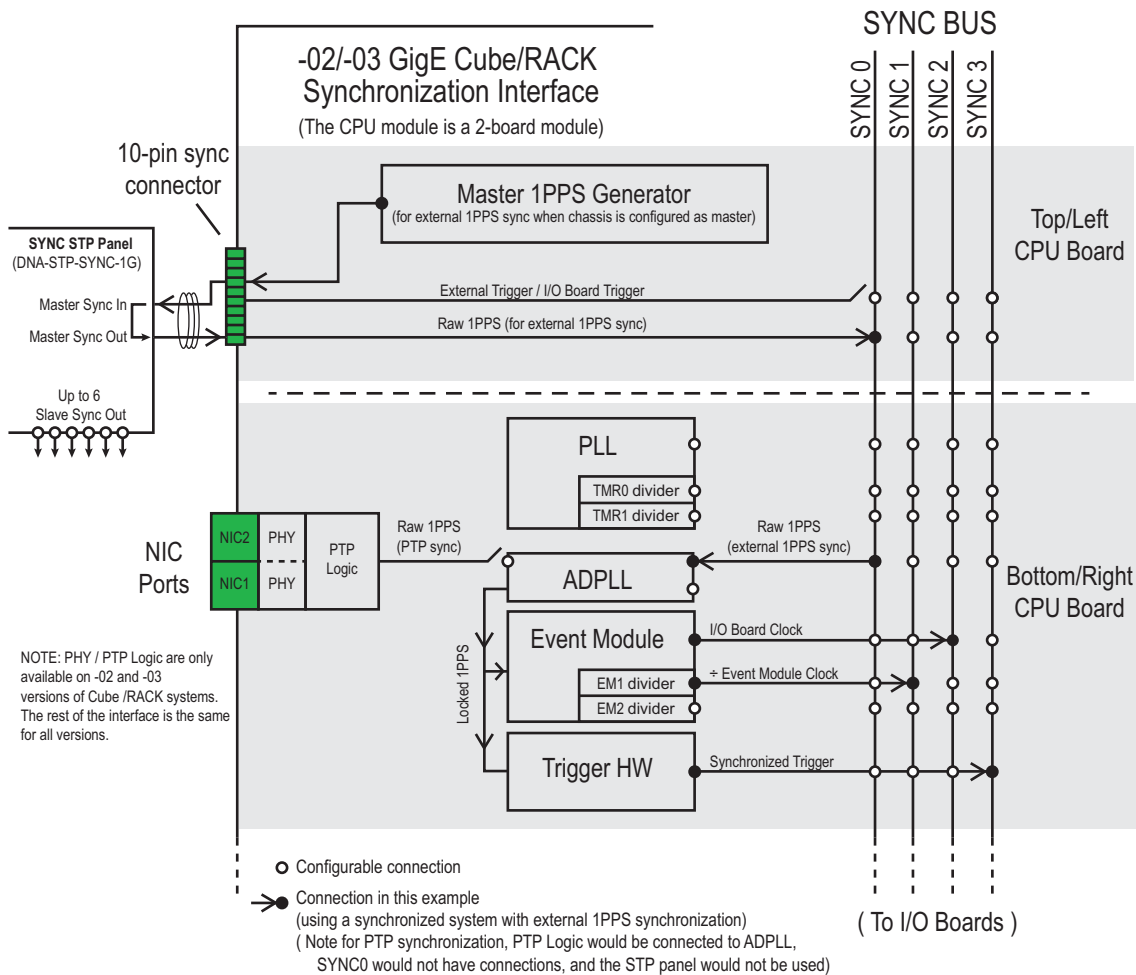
SYNC BUS

-02/-03 GigE Cube/RACK Synchronization Interface
(The CPU module is a 2-board module)

SYNC 0
SYNC 1
SYNC 2
SYNC 3

10-pin sync connector

Master 1PPS Generator
(for external 1PPS sync when chassis is configured as master)

Top/Left CPU Board

SYNC STP Panel
(DNA-STP-SYNC-1G)

Master Sync In
Master Sync Out

External Trigger / I/O Board Trigger
Raw 1PPS (for external 1PPS sync)

Up to 6 Slave Sync Out

PLL
TMR0 divider
TMR1 divider

NIC2
NIC1
PHY
PHY
PTP Logic

NIC Ports

Raw 1PPS (PTP sync)

Raw 1PPS (external 1PPS sync)

ADPLL

Bottom/Right CPU Board

Event Module
I/O Board Clock
÷ Event Module Clock
EM1 divider
EM2 divider

Locked 1PPS

Trigger HW
Synchronized Trigger

NOTE: PHY / PTP Logic are only available on -02 and -03 versions of Cube /RACK systems. The rest of the interface is the same for all versions.

Configurable connection

Connection in this example
(using a synchronized system with external 1PPS synchronization)
( Note for PTP synchronization, PTP Logic would be connected to ADPLL, SYNC0 would not have connections, and the STP panel would not be used)

( To I/O Boards )